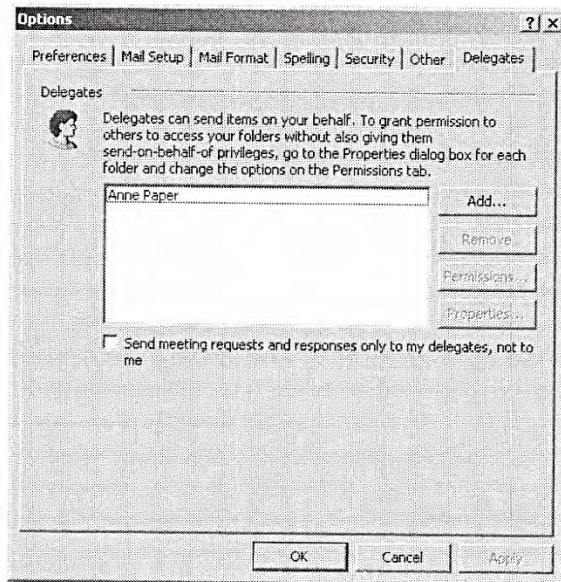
Options

?| X

Preferences | Mail Setup | Mail Format | Spelling | Security | Other | Delegates

Delegates

Delegates can send items on your behalf. To grant permission to others to access your folders without also giving them send-on-behalf-of privileges, go to the Properties dialog box for each folder and change the options on the Permissions tab.

Anne Paper

Add...

Remove

Permissions...

Properties...

Send meeting requests and responses only to my delegates, not to me

OK

Cancel

Apply